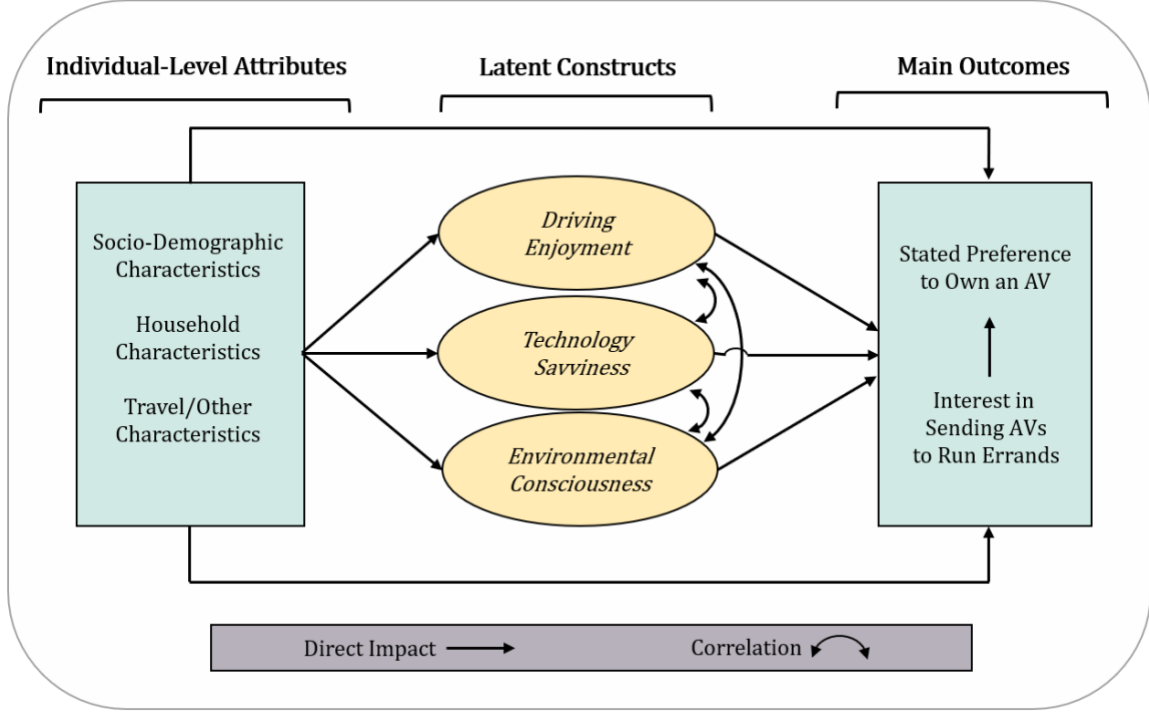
Individual-Level Attributes

Latent Constructs

Main Outcomes

Socio-Demographic Characteristics

Household Characteristics

Travel/Other Characteristics

Driving Enjoyment

Technology Savviness

Environmental Consciousness

Stated Preference to Own an AV

Interest in Sending AVs to Run Errands

Direct Impact

Correlation